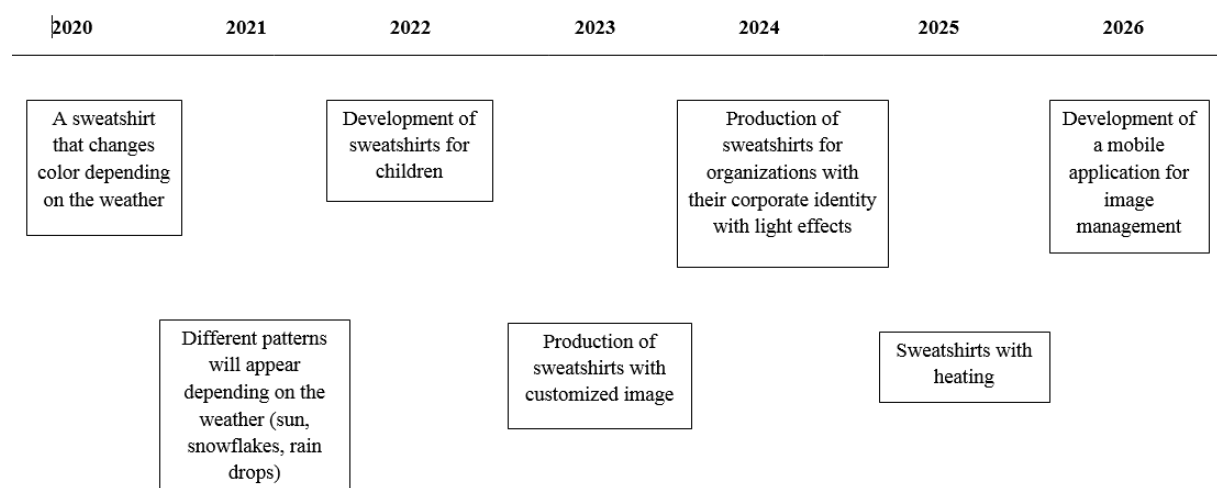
2020 2021 2022 2023 2024 2025 2026

A sweatshirt that changes color depending on the weather

Different patterns will appear depending on the weather (sun, snowflakes, rain drops)

Development of sweatshirts for children

Production of sweatshirts with customized image

Production of sweatshirts for organizations with their corporate identity with light effects

Sweatshirts with heating

Development of a mobile application for image management